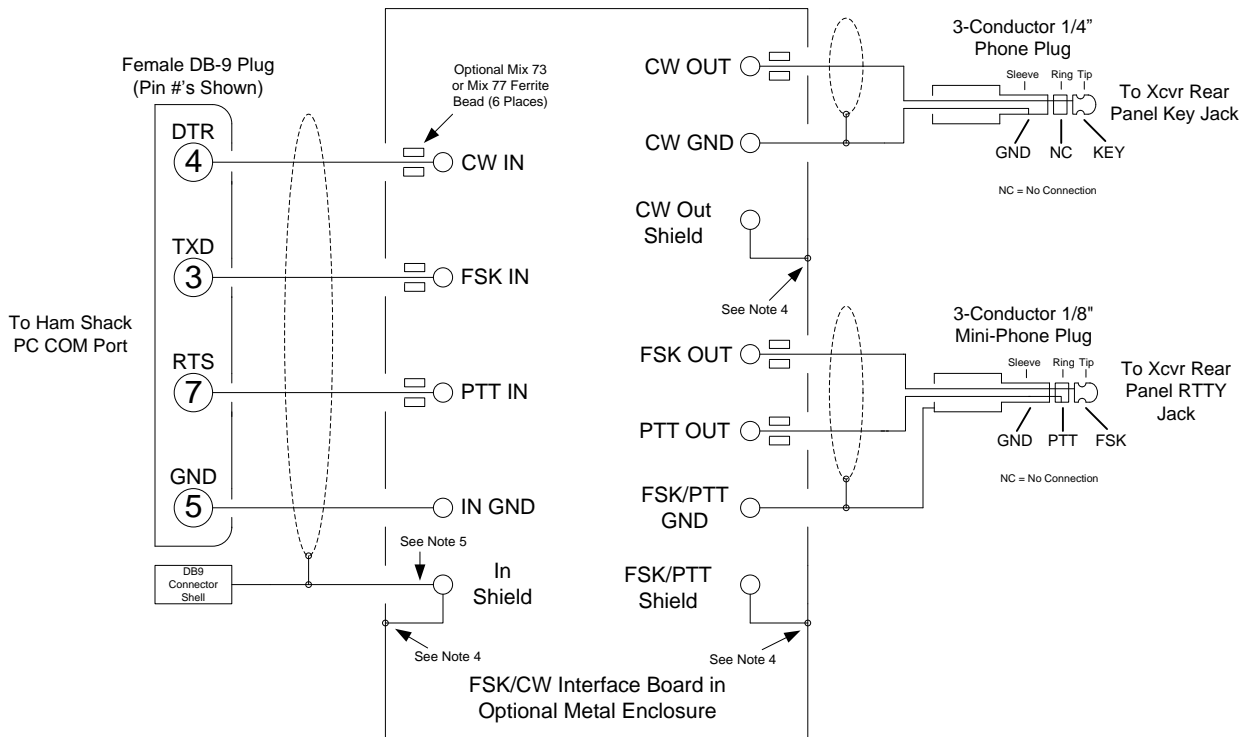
Female DB-9 Plug
(Pin #'s Shown)

Optional Mix 73 or Mix 77 Ferrite Bead (6 Places)

DTR
4
CW IN

TXD
3
FSK IN

To Ham Shack PC COM Port

RTS
7
PTT IN

GND
5
IN GND

See Note 5

DB9 Connector Shell

In Shield

See Note 4

CW OUT

CW GND

3-Conductor 1/4" Phone Plug

Sleeve Ring Tip

To Xcvr Rear Panel Key Jack

GND NC KEY

NC = No Connection

CW Out Shield

See Note 4

3-Conductor 1/8" Mini-Phone Plug

FSK OUT

Sleeve Ring Tip

To Xcvr Rear Panel RTTY Jack

PTT OUT

GND PTT FSK

NC = No Connection

FSK/PTT GND

FSK/PTT Shield

See Note 4

FSK/CW Interface Board in Optional Metal Enclosure